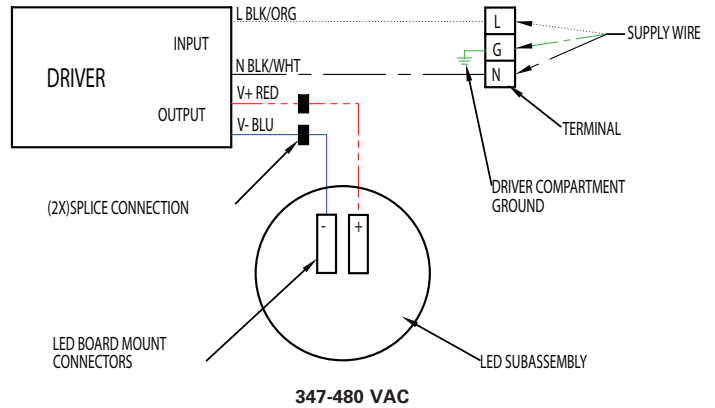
DRIVER

INPUT

OUTPUT

L BLK/ORG

N BLK/WHT

V+ RED

V- BLU

L

G

N

SUPPLY WIRE

TERMINAL

DRIVER COMPARTMENT GROUND

(2X)SPLICE CONNECTION

-

+

LED BOARD MOUNT CONNECTORS

LED SUBASSEMBLY

347-480 VAC